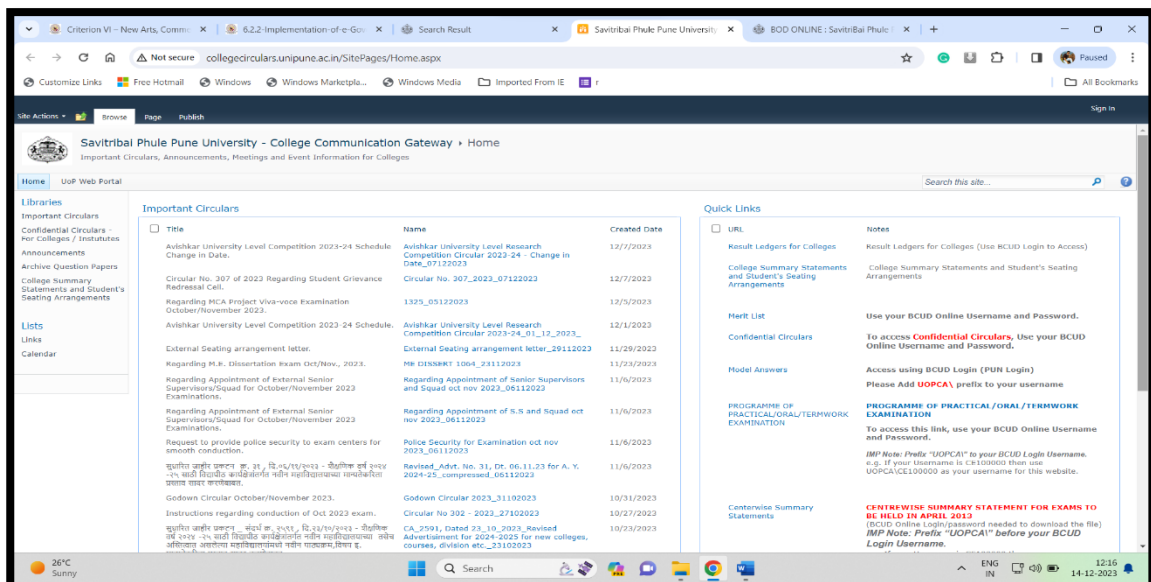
Criterion VI – New Arts, Comm ×
6.2.2-Implementation-of-e-Go ×
Search Result ×
Savitribai Phule Pune University ×
BOD ONLINE : SavitriBai Phule ×
+

Not secure collegecirculars.unipune.ac.in/SitePages/Home.aspx
Paused

Customize Links
Free Hotmail
Windows
Windows Marketpla...
Windows Media
Imported From IE
All Bookmarks

Site Actions
Browse
Page
Publish
Sign In

Savitribai Phule Pune University - College Communication Gateway ▸ Home
Important Circulars, Announcements, Meetings and Event Information for Colleges

Home
UoP Web Portal
Search this site...

Libraries
Important Circulars
Confidential Circulars - For Colleges / Instututes
Announcements
Archive Question Papers
College Summary Statements and Student's Seating Arrangements

Lists
Links
Calendar

Important Circulars

| Title | Name | Created Date |
|---|---|---|
| Avishkar University Level Competition 2023-24 Schedule Change in Date. | Avishkar University Level Research Competition Circular 2023-24 - Change in Date_07122023 | 12/7/2023 |
| Circular No. 307 of 2023 Regarding Student Grievance Redressal Cell. | Circular No. 307_2023_07122023 | 12/7/2023 |
| Regarding MCA Project Viva-voce Examination October/November 2023. | 1325_05122023 | 12/5/2023 |
| Avishkar University Level Competition 2023-24 Schedule. | Avishkar University Level Research Competition Circular 2023-24_01_12_2023_ | 12/1/2023 |
| External Seating arrangement letter. | External Seating arrangement letter_29112023 | 11/29/2023 |
| Regarding M.E. Dissertation Exam Oct/Nov., 2023. | ME DISSERT 1064_23112023 | 11/23/2023 |
| Regarding Appointment of External Senior Supervisors/Squad for October/November 2023 Examinations. | Regarding Appointment of Senior Supervisors and Squad oct nov 2023_06112023 | 11/6/2023 |
| Regarding Appointment of External Senior Supervisors/Squad for October/November 2023 Examinations. | Regarding Appointment of S.S and Squad oct nov 2023_06112023 | 11/6/2023 |
| Request to provide police security to exam centers for smooth conduction. | Police Security for Examination oct nov 2023_06112023 | 11/6/2023 |
| सुधारित जाहीर प्रकटन क्र. ३१, दि.०६/११/२०२३ - शैक्षणिक वर्ष २०२४ -२५ साठी विद्यापीठ कार्यक्षेत्रांतर्गत नवीन महाविद्यालयाच्या स्थापनेकरिता प्रस्ताव सादर करणेबाबत. | Revised_Advt. No. 31, Dt. 06.11.23 for A. Y. 2024-25_compressed_06112023 | 11/6/2023 |
| Godown Circular October/November 2023. | Godown Circular 2023_31102023 | 10/31/2023 |
| Instructions regarding conduction of Oct 2023 exam. | Circular No 302 - 2023_27102023 | 10/27/2023 |
| सुधारित जाहीर प्रकटन _ संदर्भ क्र. २५९१, दि.२३/१०/२०२३ - शैक्षणिक वर्ष २०२४ -२५ साठी विद्यापीठ कार्यक्षेत्रांतर्गत नवीन महाविद्यालयाच्या स्थापनेकरिता अस्तित्वात असलेल्या महाविद्यालयांमध्ये नवीन पाठ्यक्रम,विषय इ. | CA_2591, Dated 23_10_2023_Revised Advertisment for 2024-2025 for new colleges, courses, division etc._23102023 | 10/23/2023 |

Quick Links

| URL | Notes |
|---|---|
| Result Ledgers for Colleges | Result Ledgers for Colleges (Use BCUD Login to Access) |
| College Summary Statements and Student's Seating Arrangements | College Summary Statements and Student's Seating Arrangements |
| Merit List | Use your BCUD Online Username and Password. |
| Confidential Circulars | To access Confidential Circulars, Use your BCUD Online Username and Password. |
| Model Answers | Access using BCUD Login (PUN Login) Please Add UOPCA\ prefix to your username |
| PROGRAMME OF PRACTICAL/ORAL/TERMWORK EXAMINATION | PROGRAMME OF PRACTICAL/ORAL/TERMWORK EXAMINATION To access this link, use your BCUD Online Username and Password. IMP Note: Prefix "UOPCA\" to your BCUD Login Username. e.g. If your Username is CE100000 then use UOPCA\CE100000 as your username for this website. |
| Centerwise Summary Statements | CENTREWISE SUMMARY STATEMENT FOR EXAMS TO BE HELD IN APRIL 2013 (BCUD Online Login/password needed to download the file) IMP Note: Prefix "UOPCA\" before your BCUD Login Username. |

26°C
Sunny
Search
ENG IN
12:16
14-12-2023